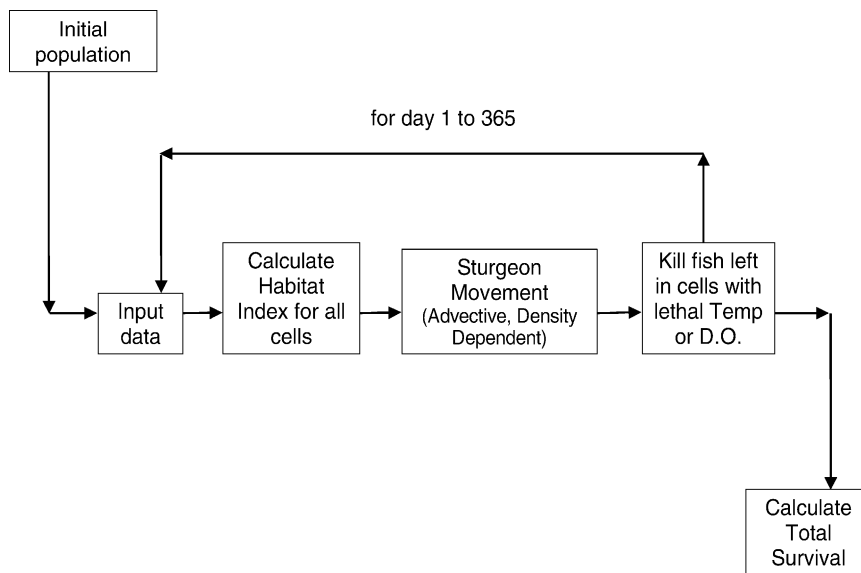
Initial population

for day 1 to 365

Input data

Calculate Habitat Index for all cells

Sturgeon Movement (Advective, Density Dependent)

Kill fish left in cells with lethal Temp or D.O.

Calculate Total Survival